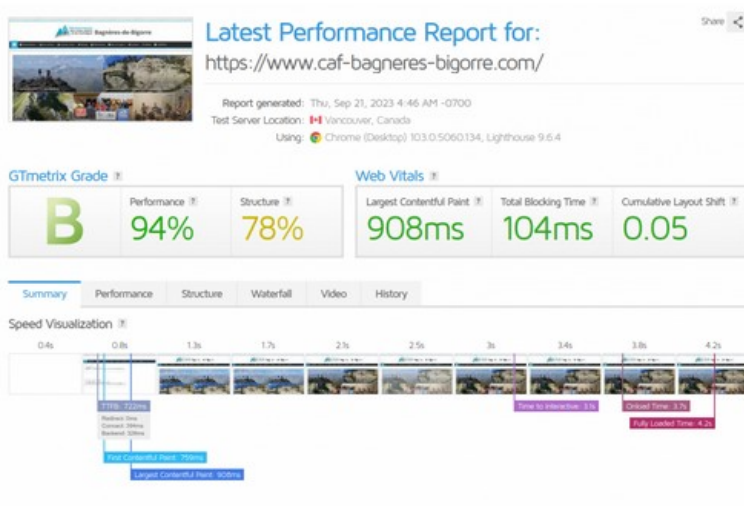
Bagnères-de-Bigorre

Latest Performance Report for:

https://www.caf-bagneres-bigorre.com/

Share

Report generated: Thu, Sep 21, 2023 4:46 AM -0700

Test Server Location: Vancouver, Canada

Using: Chrome (Desktop) 103.0.5060.134, Lighthouse 9.6.4

GTmetrix Grade ?

B

Performance ? 94%

Structure ? 78%

Web Vitals ?

Largest Contentful Paint ? 908ms

Total Blocking Time ? 104ms

Cumulative Layout Shift ? 0.05

Summary | Performance | Structure | Waterfall | Video | History

Speed Visualization ?

0.4s 0.8s 1.3s 1.7s 2.1s 2.5s 3s 3.4s 3.8s 4.2s

TTFB: 722ms
Redirect: 0ms
Connect: 394ms
Backend: 328ms

First Contentful Paint: 759ms

Largest Contentful Paint: 908ms

Time to Interactive: 3.1s

Onload Time: 3.7s

Fully Loaded Time: 4.2s